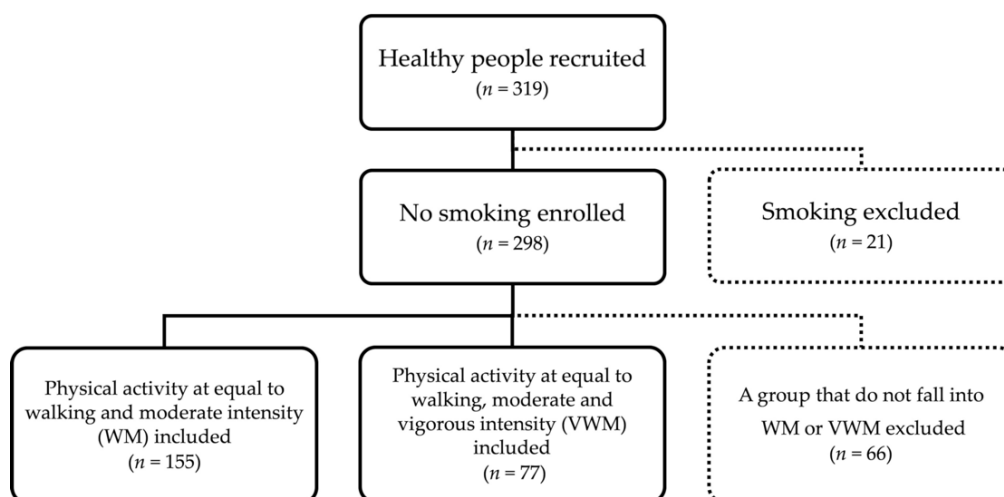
Healthy people recruited
($n$ = 319)

No smoking enrolled
($n$ = 298)

Smoking excluded
($n$ = 21)

Physical activity at equal to walking and moderate intensity (WM) included
($n$ = 155)

Physical activity at equal to walking, moderate and vigorous intensity (VWM) included
($n$ = 77)

A group that do not fall into WM or VWM excluded
($n$ = 66)